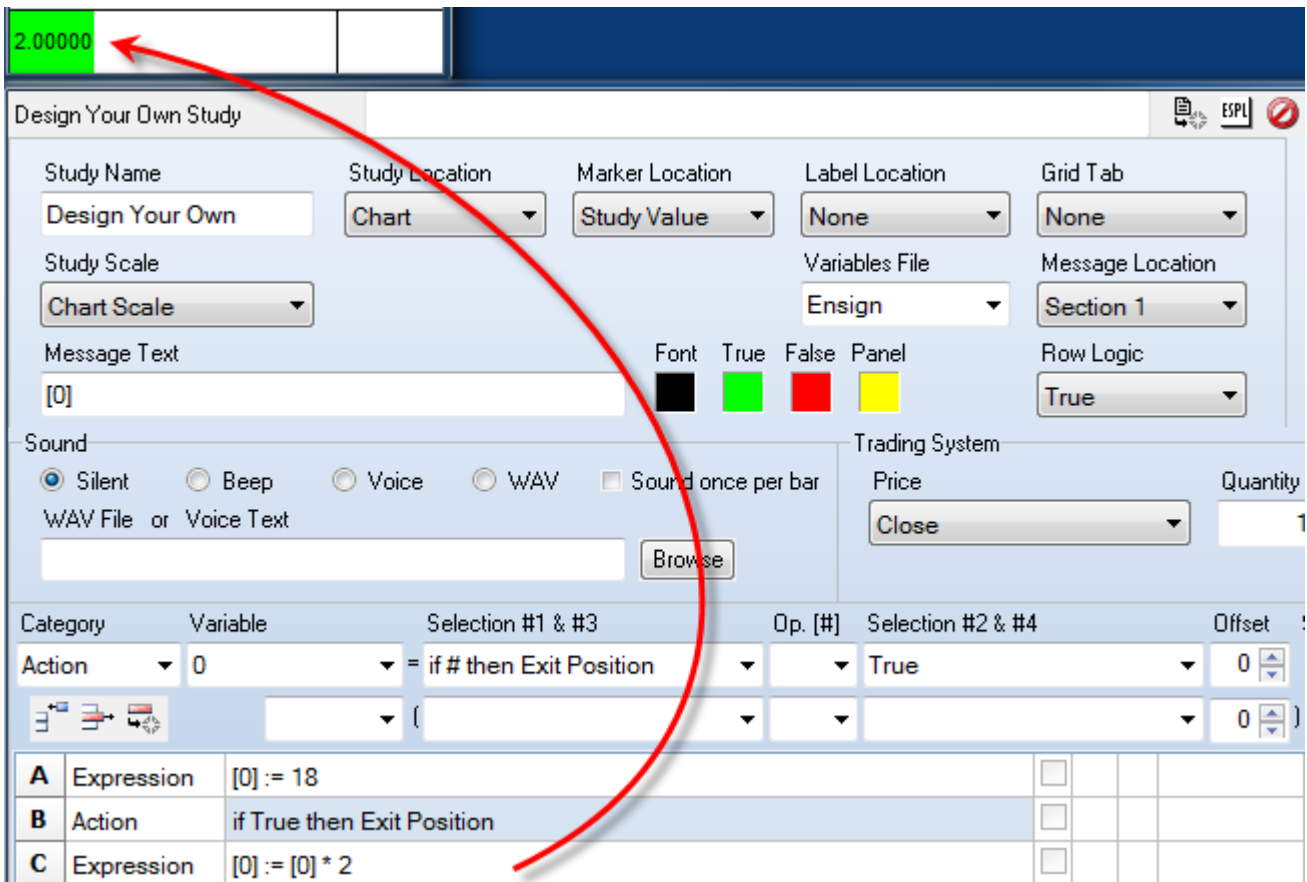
2.00000

Design Your Own Study

ESPL

Study Name
Design Your Own

Study Location
Chart

Marker Location
Study Value

Label Location
None

Grid Tab
None

Study Scale
Chart Scale

Variables File
Ensign

Message Location
Section 1

Message Text
[0]

Font True False Panel

Row Logic
True

Sound
Silent Beep Voice WAV Sound once per bar
WAV File or Voice Text
Browse

Trading System
Price
Close
Quantity
1

| Category | Variable | | Selection #1 & #3 | Op. [#] | Selection #2 & #4 | Offset |
|---|---|---|---|---|---|---|
| Action | 0 | = | if # then Exit Position | | True | 0 |
| | | ( | | | | 0 ) |

| | | | |
|---|---|---|---|
| A | Expression | [0] := 18 | |
| B | Action | if True then Exit Position | |
| C | Expression | [0] := [0] * 2 | |